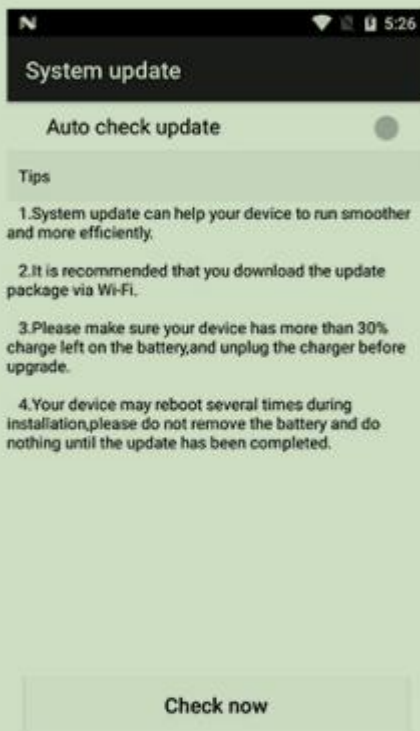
N

5:26

System update

Auto check update

Tips

1.System update can help your device to run smoother and more efficiently.

2.It is recommended that you download the update package via Wi-Fi.

3.Please make sure your device has more than 30% charge left on the battery,and unplug the charger before upgrade.

4.Your device may reboot several times during installation,please do not remove the battery and do nothing until the update has been completed.

Check now